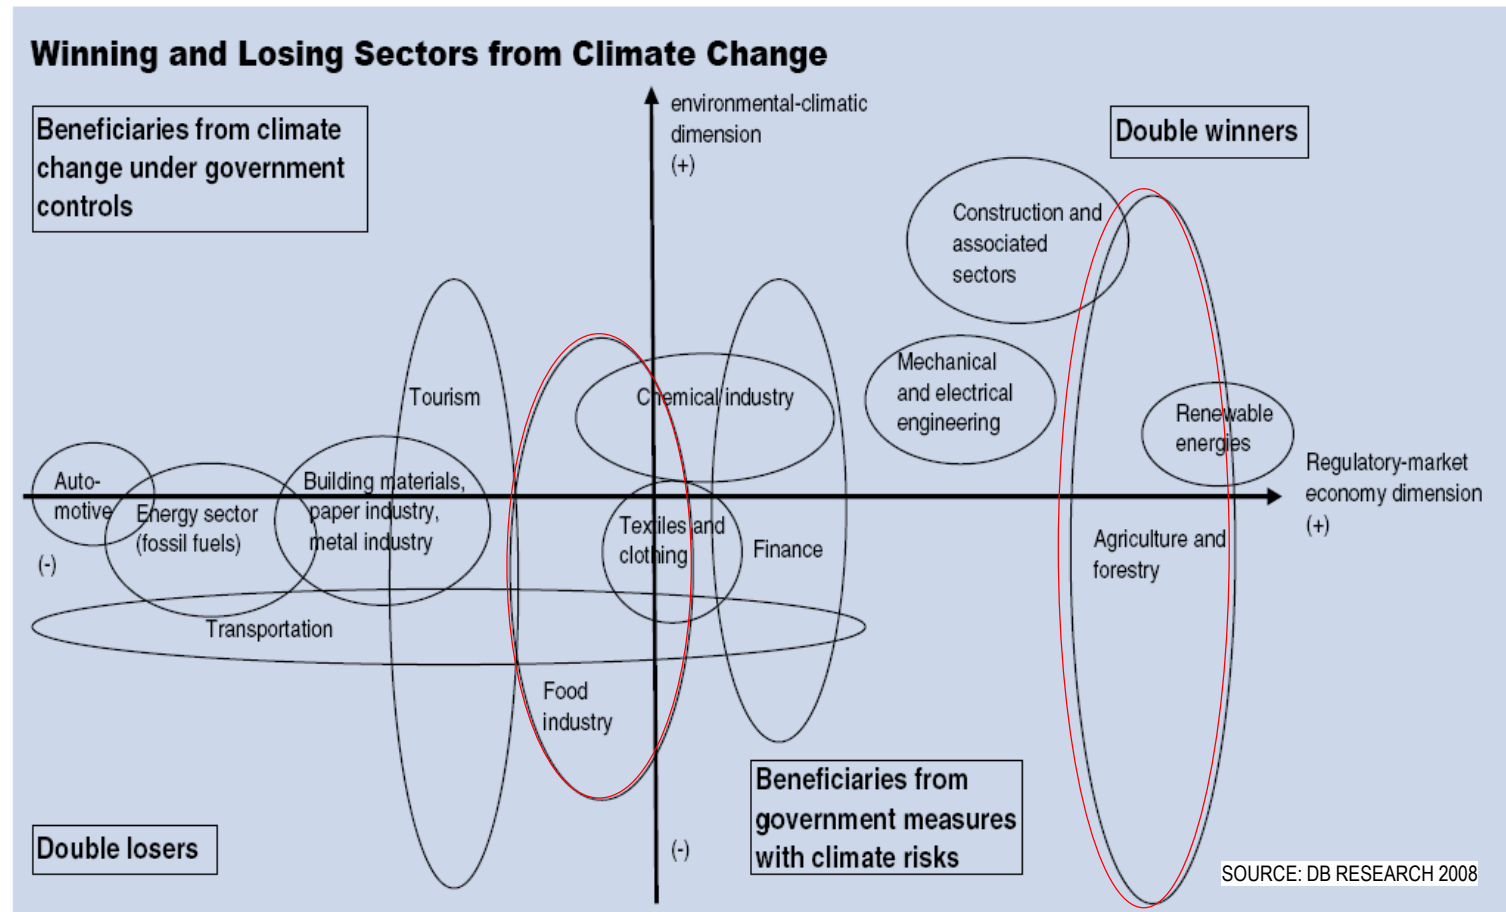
Winning and Losing Sectors from Climate Change

Beneficiaries from climate change under government controls

environmental-climatic dimension (+)

Double winners

Construction and associated sectors

Mechanical and electrical engineering

Renewable energies

Regulatory-market economy dimension (+)

Tourism

Chemical industry

Auto-motive

Energy sector (fossil fuels)

Building materials, paper industry, metal industry

(-)

Textiles and clothing

Finance

Agriculture and forestry

Transportation

Food industry

Beneficiaries from government measures with climate risks

Double losers

(-)

SOURCE: DB RESEARCH 2008